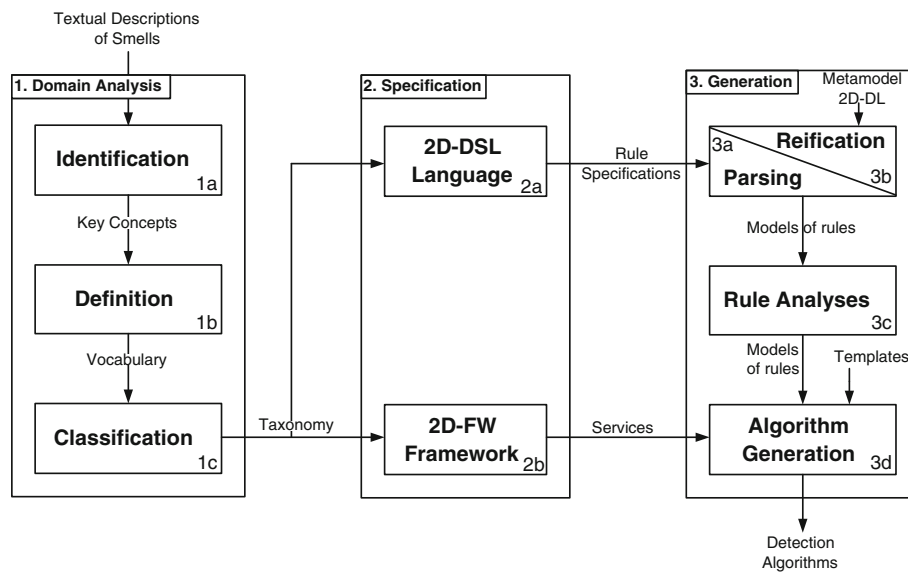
Textual Descriptions of Smells

1. Domain Analysis

Identification 1a

Key Concepts

Definition 1b

Vocabulary

Classification 1c

Taxonomy

2. Specification

2D-DSL Language 2a

2D-FW Framework 2b

Rule Specifications

Services

3. Generation

Metamodel 2D-DL

3a Reification

Parsing 3b

Models of rules

Rule Analyses 3c

Models of rules

Templates

Algorithm Generation 3d

Detection Algorithms